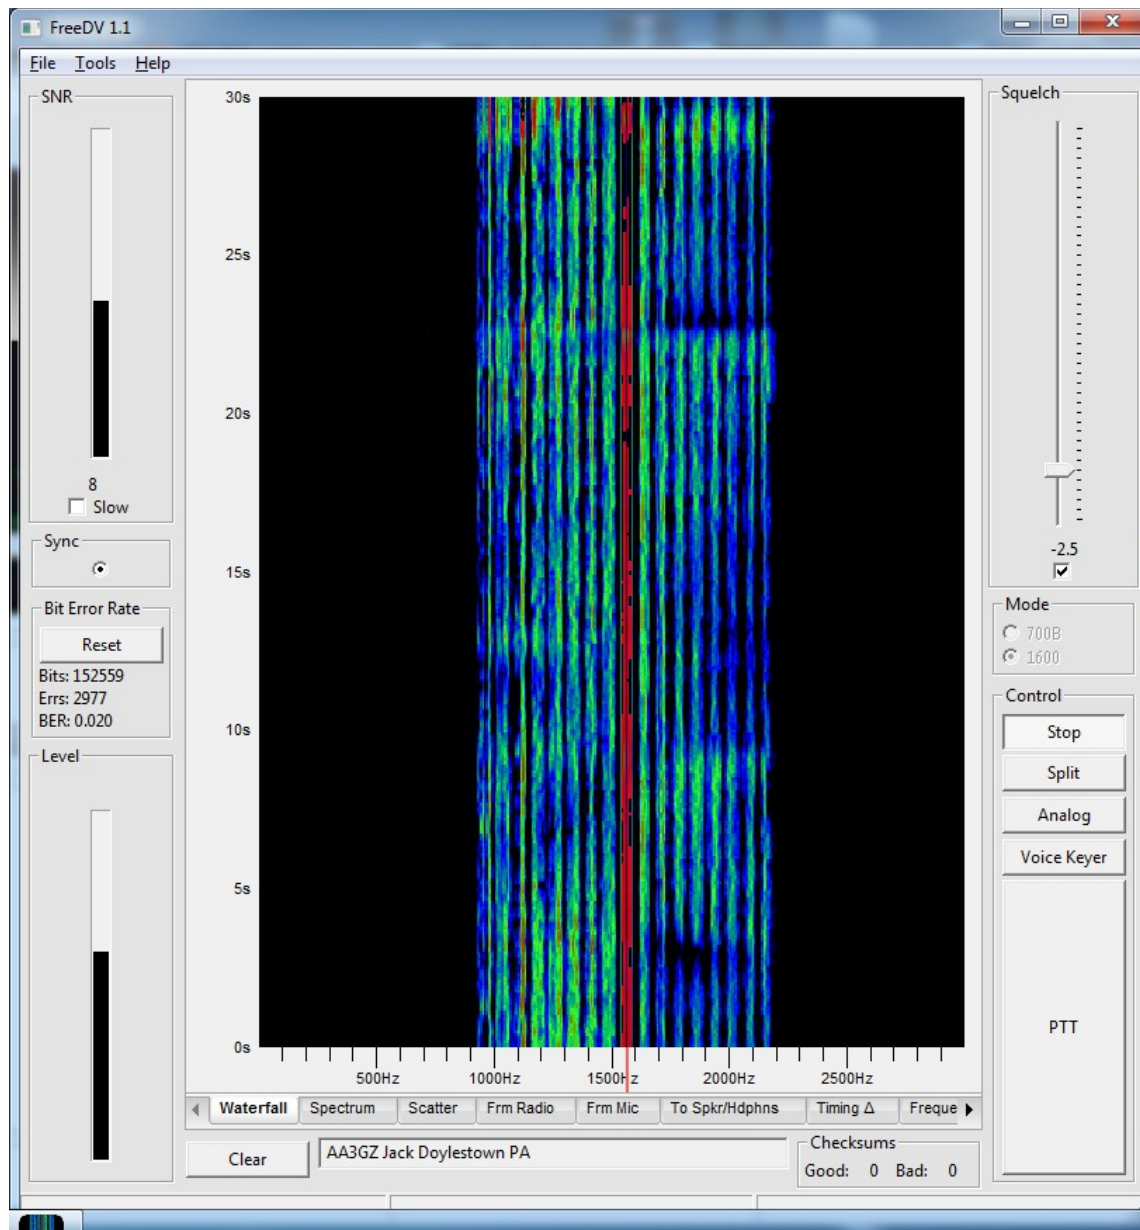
FreeDV 1.1

File Tools Help

SNR

8
Slow

Sync

Bit Error Rate

Reset

Bits: 152559
Errs: 2977
BER: 0.020

Level

30s
25s
20s
15s
10s
5s
0s

500Hz
1000Hz
1500Hz
2000Hz
2500Hz

Waterfall
Spectrum
Scatter
Frm Radio
Frm Mic
To Spkr/Hdphns
Timing Δ
Freque

Clear

AA3GZ Jack Doylestown PA

Checksums
Good: 0 Bad: 0

Squelch

-2.5

Mode
700B
1600

Control
Stop
Split
Analog
Voice Keyer
PTT